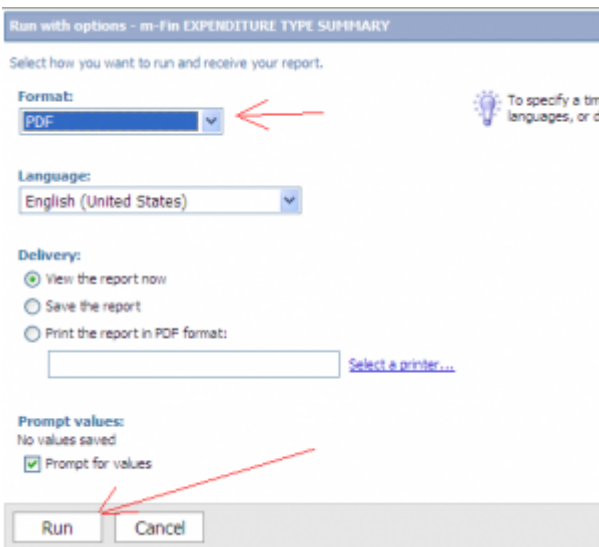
Run with options - m-Fin EXPENDITURE TYPE SUMMARY

Select how you want to run and receive your report.

Format:
PDF

To specify a tim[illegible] languages, or d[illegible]

Language:
English (United States)

Delivery:
View the report now
Save the report
Print the report in PDF format:

Select a printer...

Prompt values:
No values saved
Prompt for values

Run
Cancel